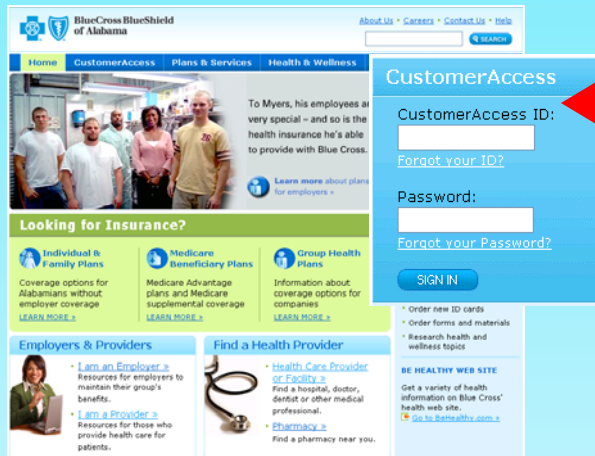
BlueCross BlueShield of Alabama

About Us • Careers • Contact Us • Help

SEARCH

Home | CustomerAccess | Plans & Services | Health & Wellness

To Myers, his employees ar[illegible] very special – and so is the health insurance he's able to provide with Blue Cross.

Learn more about plans for employers »

Looking for Insurance?

Individual & Family Plans

Coverage options for Alabamians without employer coverage

LEARN MORE »

Medicare Beneficiary Plans

Medicare Advantage plans and Medicare supplemental coverage

LEARN MORE »

Group Health Plans

Information about coverage options for companies

LEARN MORE »

Employers & Providers

I am an Employer »
Resources for employers to maintain their group's benefits.

I am a Provider »
Resources for those who provide health care for patients.

Find a Health Provider

Health Care Provider or Facility »
Find a hospital, doctor, dentist or other medical professional.

Pharmacy »
Find a pharmacy near you.

• Order new ID cards
• Order forms and materials
• Research health and wellness topics

BE HEALTHY WEB SITE

Get a variety of health information on Blue Cross' health web site.

Go to BeHealthy.com »

CustomerAccess

CustomerAccess ID:

Forgot your ID?

Password:

Forgot your Password?

SIGN IN